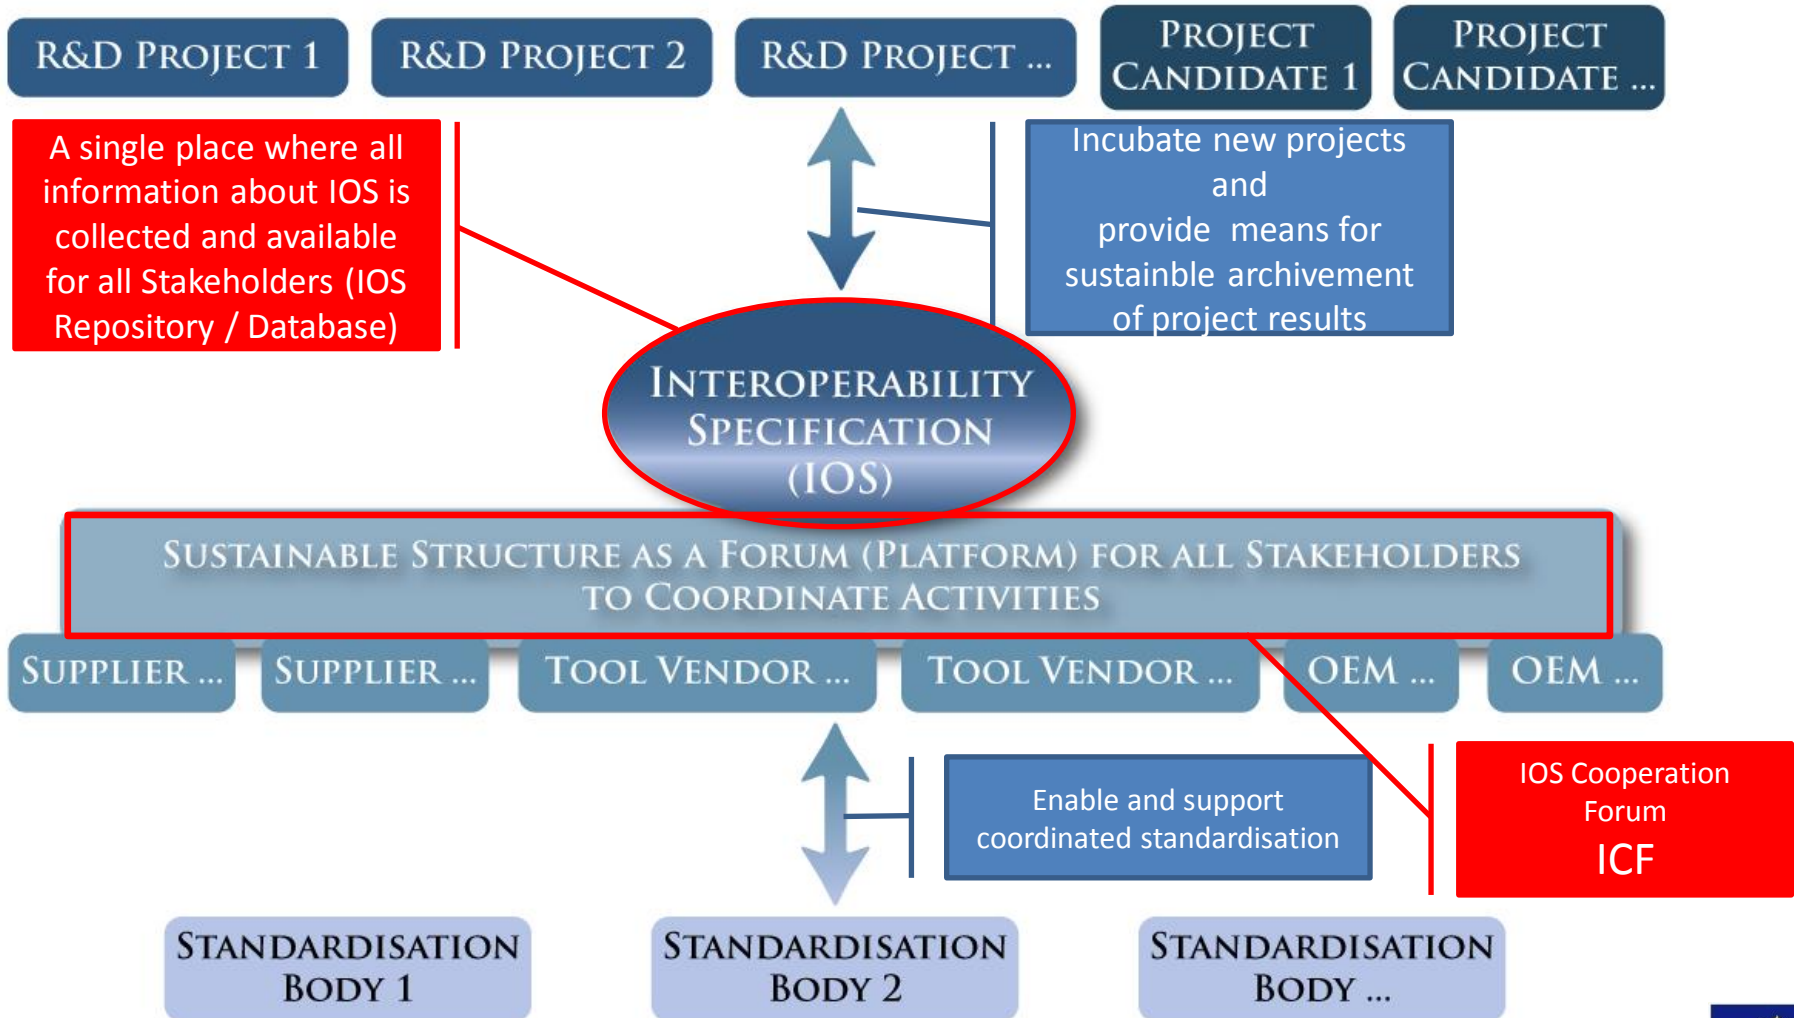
R&D Project 1

R&D Project 2

R&D Project ...

Project Candidate 1

Project Candidate ...

A single place where all information about IOS is collected and available for all Stakeholders (IOS Repository / Database)

Incubate new projects and provide means for sustainble archivement of project results

Interoperability Specification (IOS)

Sustainable Structure as a Forum (Platform) for all Stakeholders to Coordinate Activities

Supplier ...

Supplier ...

Tool Vendor ...

Tool Vendor ...

OEM ...

OEM ...

Enable and support coordinated standardisation

IOS Cooperation Forum
ICF

Standardisation Body 1

Standardisation Body 2

Standardisation Body ...